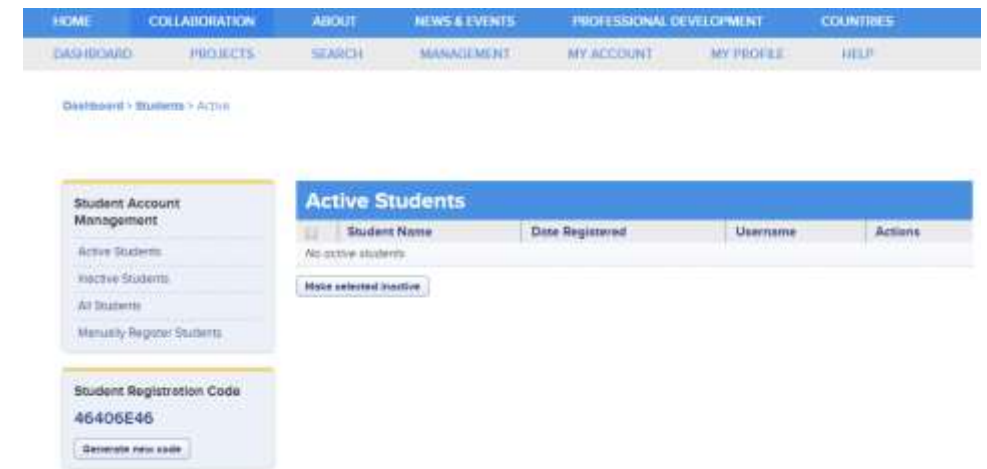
HOME COLLABORATION ABOUT NEWS & EVENTS PROFESSIONAL DEVELOPMENT COUNTRIES

DASHBOARD PROJECTS SEARCH MANAGEMENT MY ACCOUNT MY PROFILE HELP

Dashboard > Students > Active

Student Account Management

Active Students

Inactive Students

All Students

Manually Register Students

Student Registration Code

46406E46

Generate new code

Active Students

| | Student Name | Date Registered | Username | Actions |
|---|---|---|---|---|
| No active students | | | | |

Make selected inactive